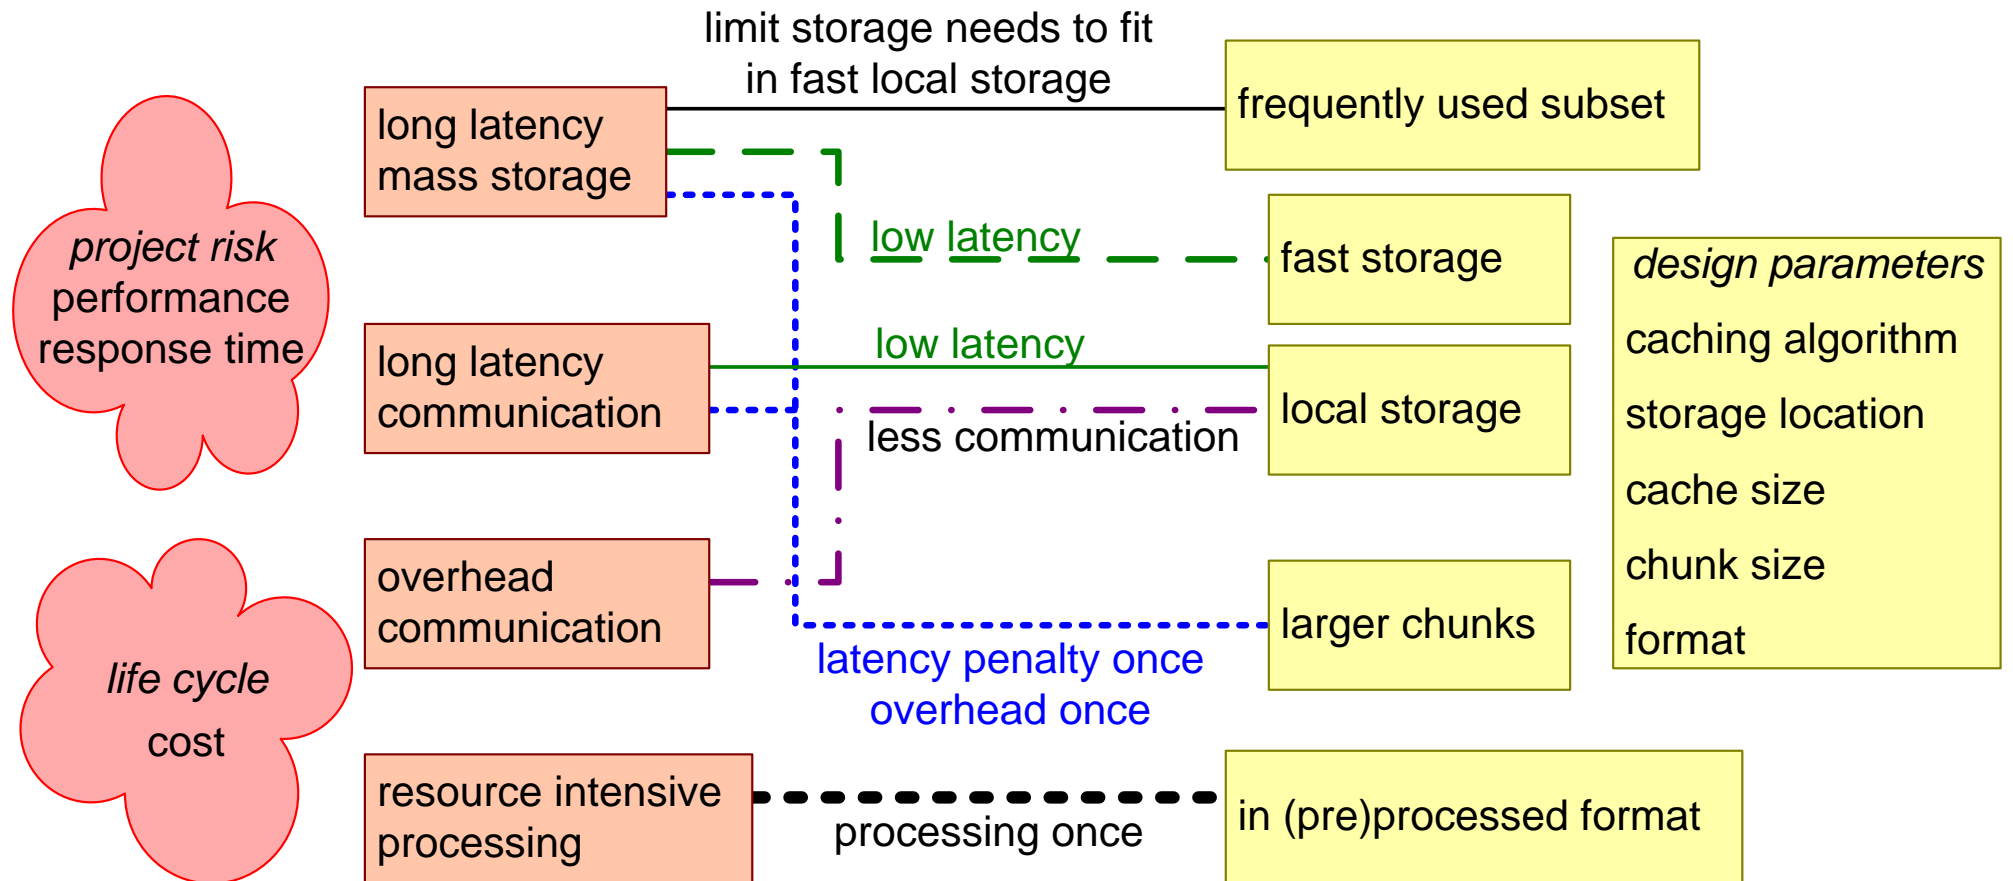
project risk
performance
response time

life cycle
cost

long latency
mass storage

long latency
communication

overhead
communication

resource intensive
processing

limit storage needs to fit
in fast local storage

frequently used subset

low latency

fast storage

low latency

local storage

less communication

larger chunks

latency penalty once
overhead once

processing once

in (pre)processed format

design parameters
caching algorithm
storage location
cache size
chunk size
format